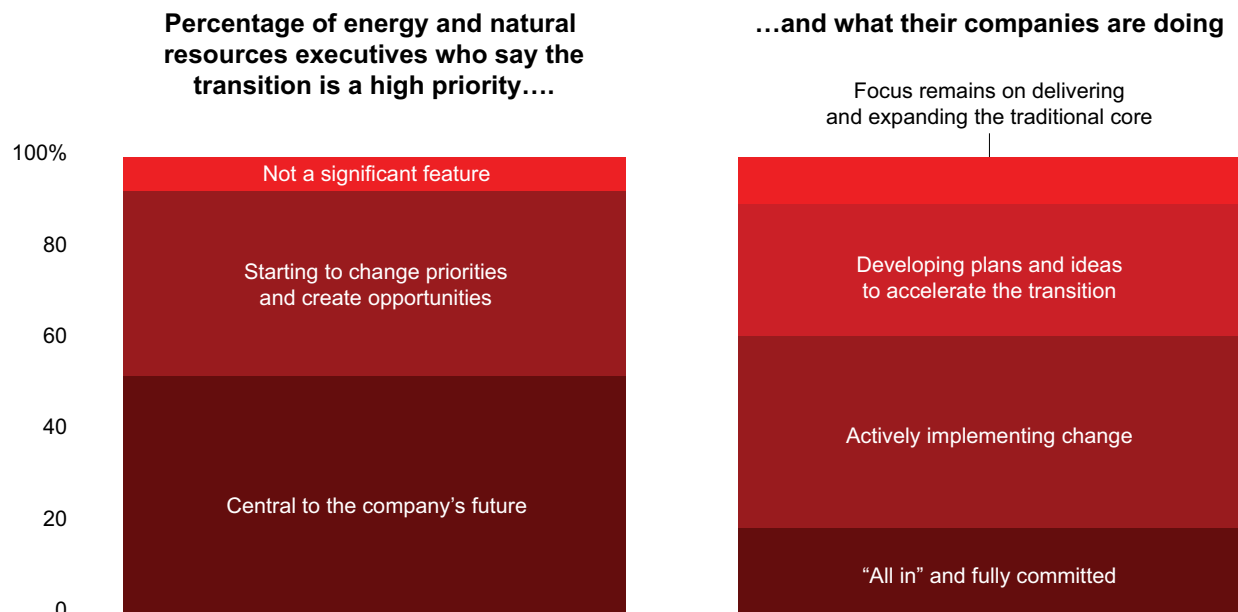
Percentage of energy and natural resources executives who say the transition is a high priority….

…and what their companies are doing

Focus remains on delivering and expanding the traditional core

100%

80

60

40

20

0

Not a significant feature

Starting to change priorities and create opportunities

Central to the company's future

Developing plans and ideas to accelerate the transition

Actively implementing change

"All in" and fully committed